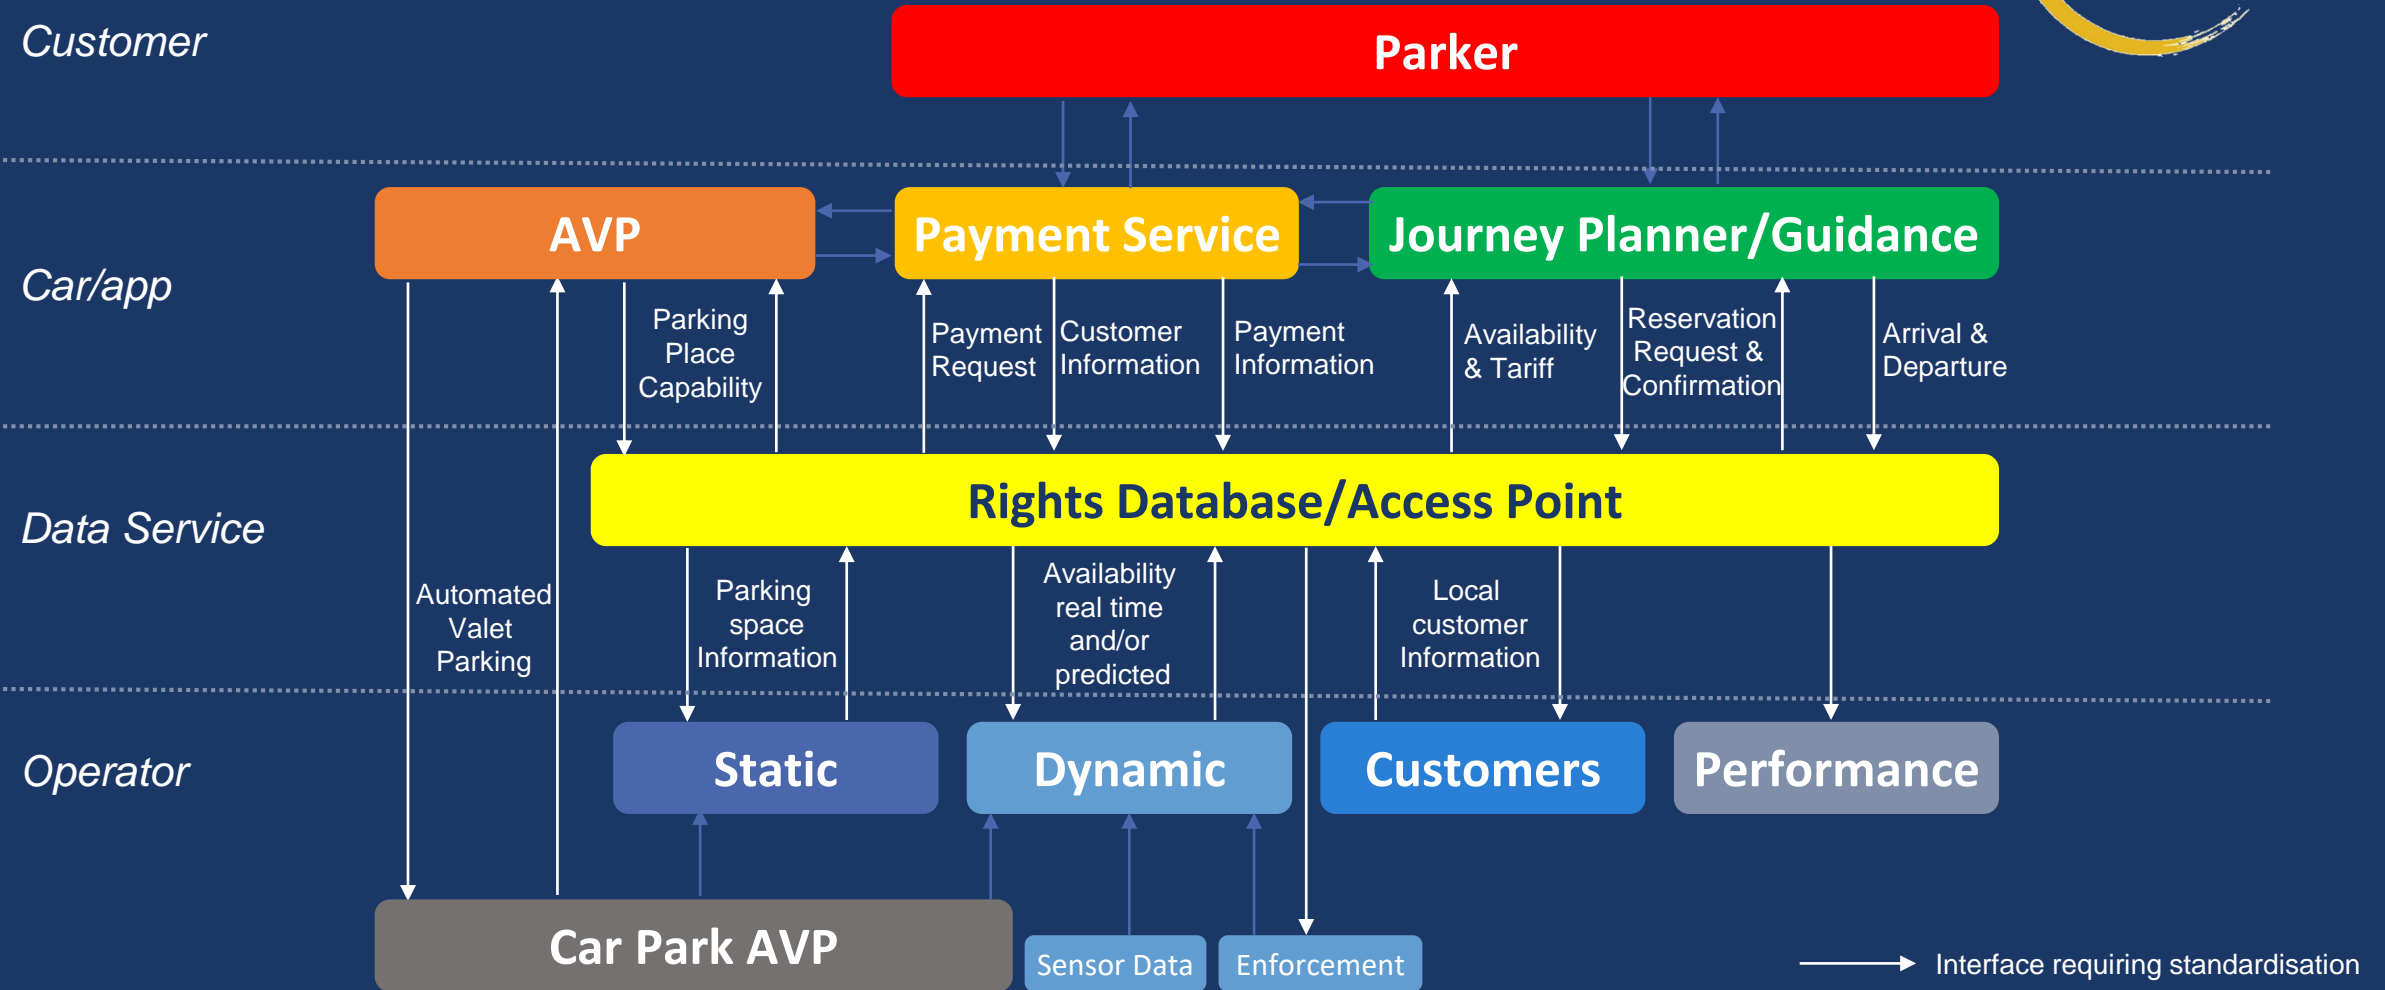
Customer

Parker

Car/app

AVP

Payment Service

Journey Planner/Guidance

Parking Place Capability

Payment Request

Customer Information

Payment Information

Availability & Tariff

Reservation Request & Confirmation

Arrival & Departure

Data Service

Rights Database/Access Point

Automated Valet Parking

Parking space Information

Availability real time and/or predicted

Local customer Information

Operator

Static

Dynamic

Customers

Performance

Car Park AVP

Sensor Data

Enforcement

Interface requiring standardisation